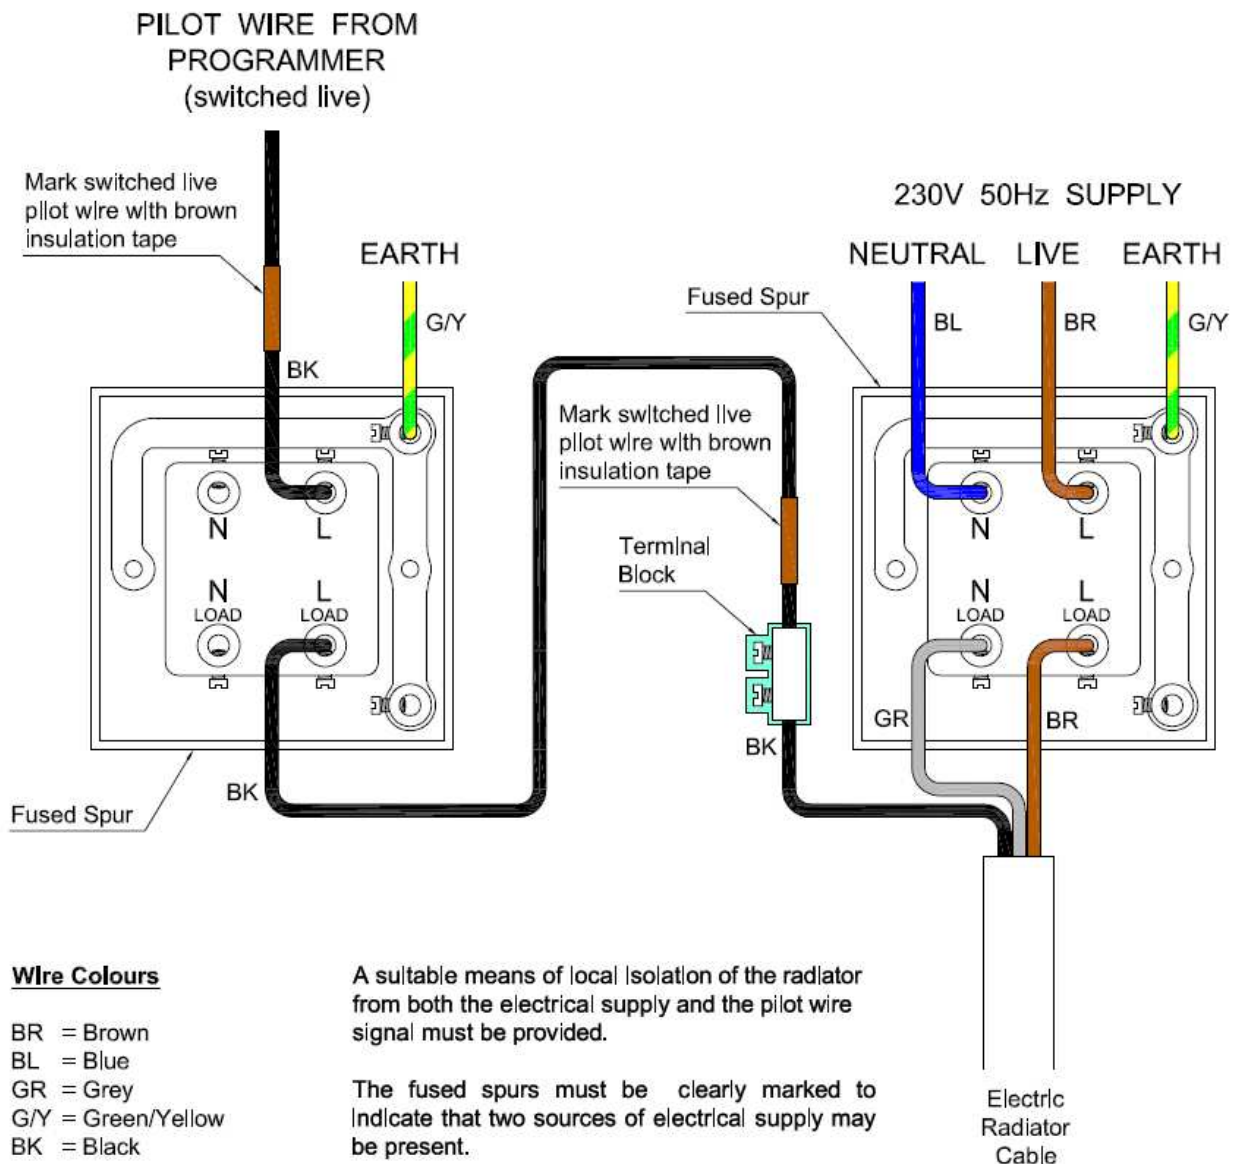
PILOT WIRE FROM PROGRAMMER (switched live)

Mark switched live pilot wire with brown insulation tape

EARTH

G/Y

BK

N

L

N LOAD

L LOAD

Fused Spur

BK

Mark switched live pilot wire with brown insulation tape

Terminal Block

BK

230V 50Hz SUPPLY

NEUTRAL LIVE EARTH

Fused Spur

BL

BR

G/Y

N

L

N LOAD

L LOAD

GR

BR

Electric Radiator Cable

Wire Colours

BR = Brown
BL = Blue
GR = Grey
G/Y = Green/Yellow
BK = Black

A suitable means of local isolation of the radiator from both the electrical supply and the pilot wire signal must be provided.

The fused spurs must be clearly marked to indicate that two sources of electrical supply may be present.